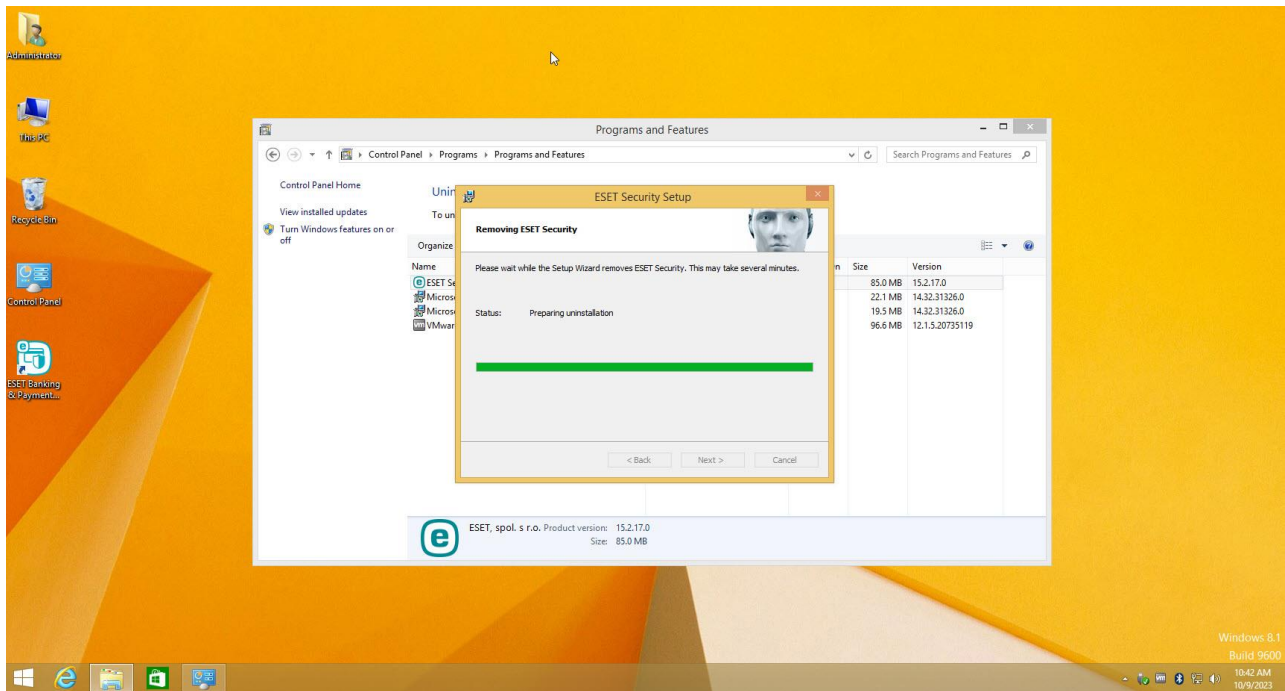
Administrator

This PC

Recycle Bin

Control Panel

ESET Banking & Payment...

Programs and Features

Control Panel › Programs › Programs and Features

Search Programs and Features

Control Panel Home

View installed updates

Turn Windows features on or off

Unin

To un

Organize

Name

ESET Se

Micros

Micros

VMwar

n Size Version

| Size | Version |
|---|---|
| 85.0 MB | 15.2.17.0 |
| 22.1 MB | 14.32.31326.0 |
| 19.5 MB | 14.32.31326.0 |
| 96.6 MB | 12.1.5.20735119 |

ESET Security Setup

Removing ESET Security

Please wait while the Setup Wizard removes ESET Security. This may take several minutes.

Status: Preparing uninstallation

< Back Next > Cancel

ESET, spol. s r.o. Product version: 15.2.17.0
Size: 85.0 MB

Windows 8.1
Build 9600

10:42 AM
10/9/2023